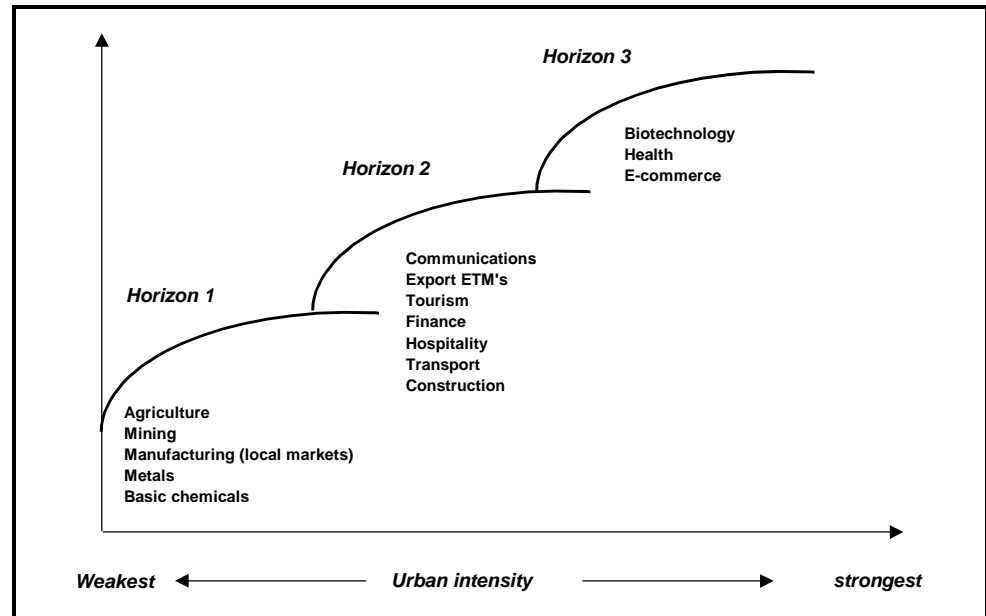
Horizon 3

Biotechnology
Health
E-commerce

Horizon 2

Communications
Export ETM's
Tourism
Finance
Hospitality
Transport
Construction

Horizon 1

Agriculture
Mining
Manufacturing (local markets)
Metals
Basic chemicals

Weakest Urban intensity strongest